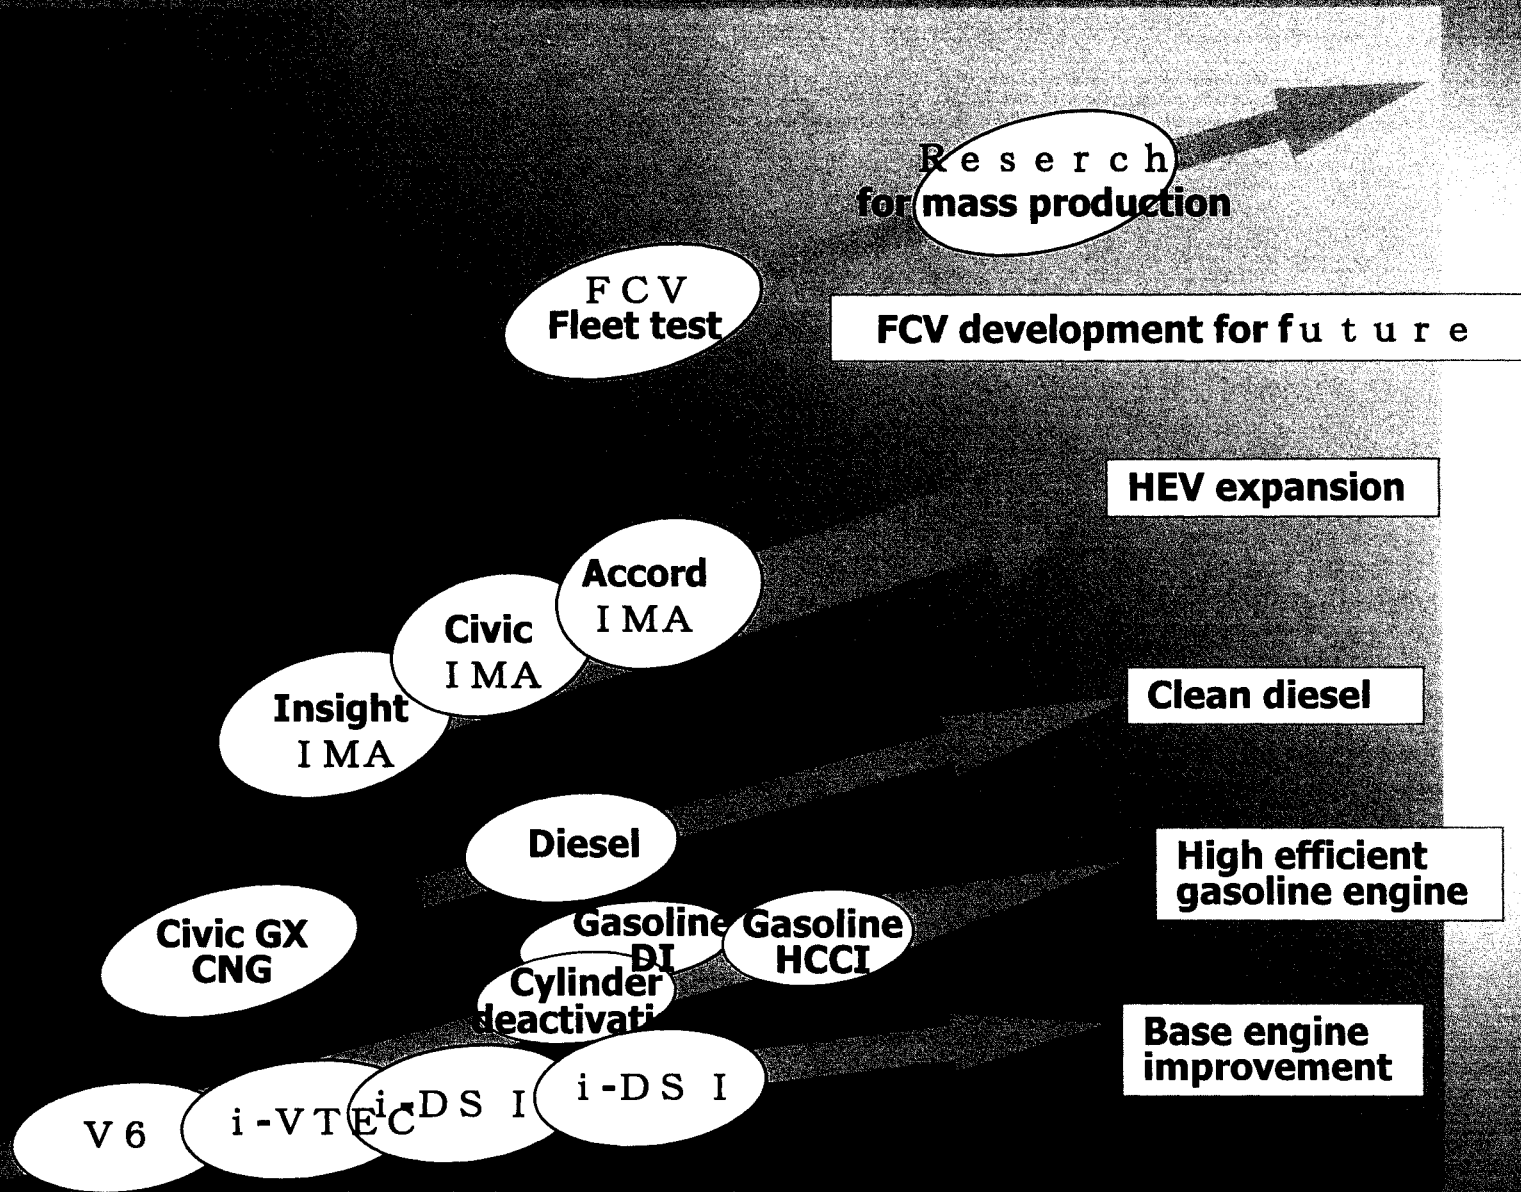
Reserch
for mass production

FCV
Fleet test

FCV development for future

HEV expansion

Accord
IMA

Civic
IMA

Insight
IMA

Clean diesel

Diesel

High efficient gasoline engine

Civic GX
CNG

Gasoline
DI

Gasoline
HCCI

Cylinder
deactivati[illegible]

Base engine improvement

V6

i-VTEC

i-DSI

i-DSI